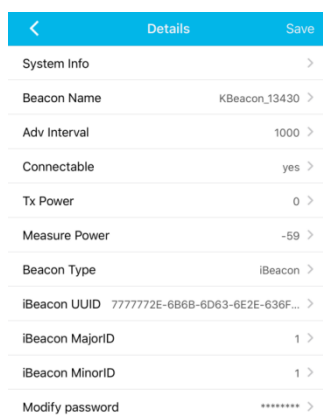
< Details Save

System Info >

Beacon Name KBeacon_13430 >

Adv Interval 1000 >

Connectable yes >

Tx Power 0 >

Measure Power -59 >

Beacon Type iBeacon >

iBeacon UUID 7777772E-6B6B-6D63-6E2E-636F... >

iBeacon MajorID 1 >

iBeacon MinorID 1 >

Modify password ******** >